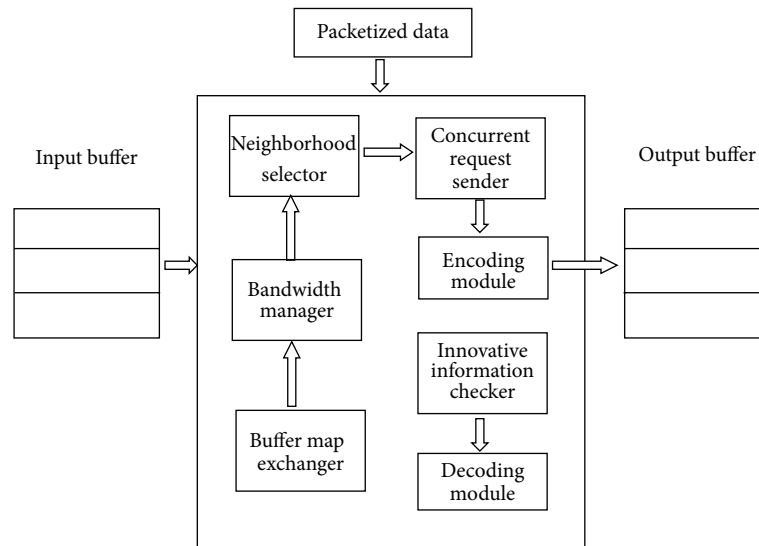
Packetized data

Input buffer

Neighborhood selector

Concurrent request sender

Output buffer

Encoding module

Bandwidth manager

Innovative information checker

Buffer map exchanger

Decoding module